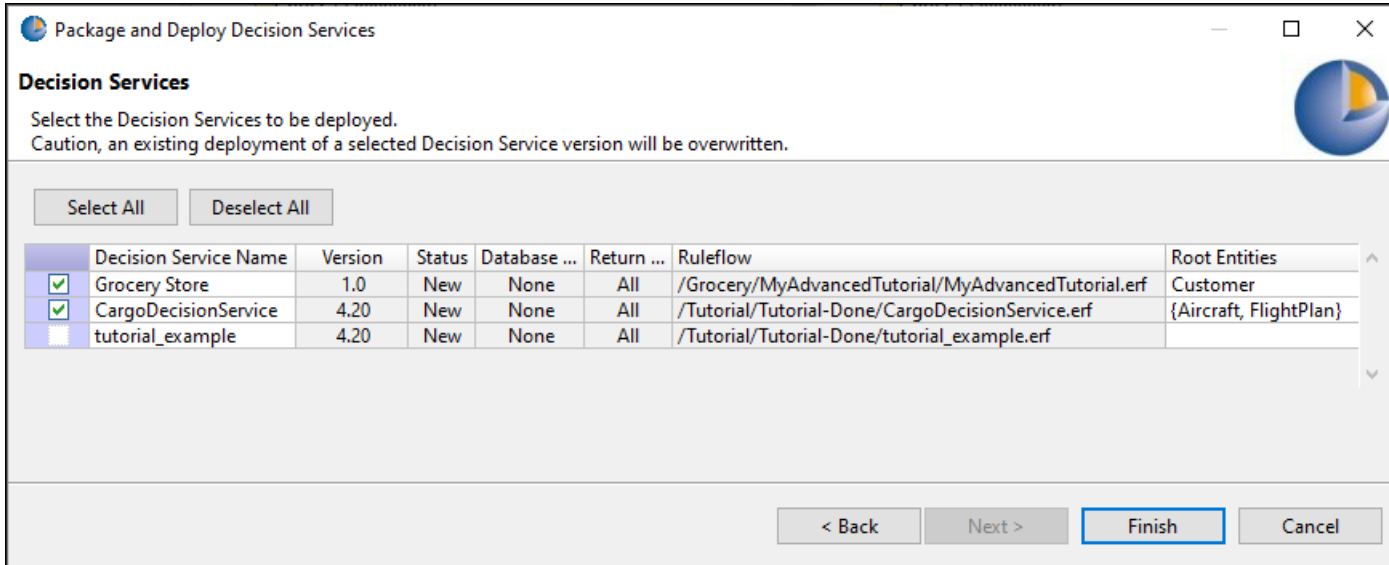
Package and Deploy Decision Services

Decision Services

Select the Decision Services to be deployed.
Caution, an existing deployment of a selected Decision Service version will be overwritten.

Select All | Deselect All

| | Decision Service Name | Version | Status | Database ... | Return ... | Ruleflow | Root Entities |
|---|---|---|---|---|---|---|---|
| ☑ | Grocery Store | 1.0 | New | None | All | /Grocery/MyAdvancedTutorial/MyAdvancedTutorial.erf | Customer |
| ☑ | CargoDecisionService | 4.20 | New | None | All | /Tutorial/Tutorial-Done/CargoDecisionService.erf | {Aircraft, FlightPlan} |
| ☐ | tutorial_example | 4.20 | New | None | All | /Tutorial/Tutorial-Done/tutorial_example.erf | |

< Back | Next > | Finish | Cancel